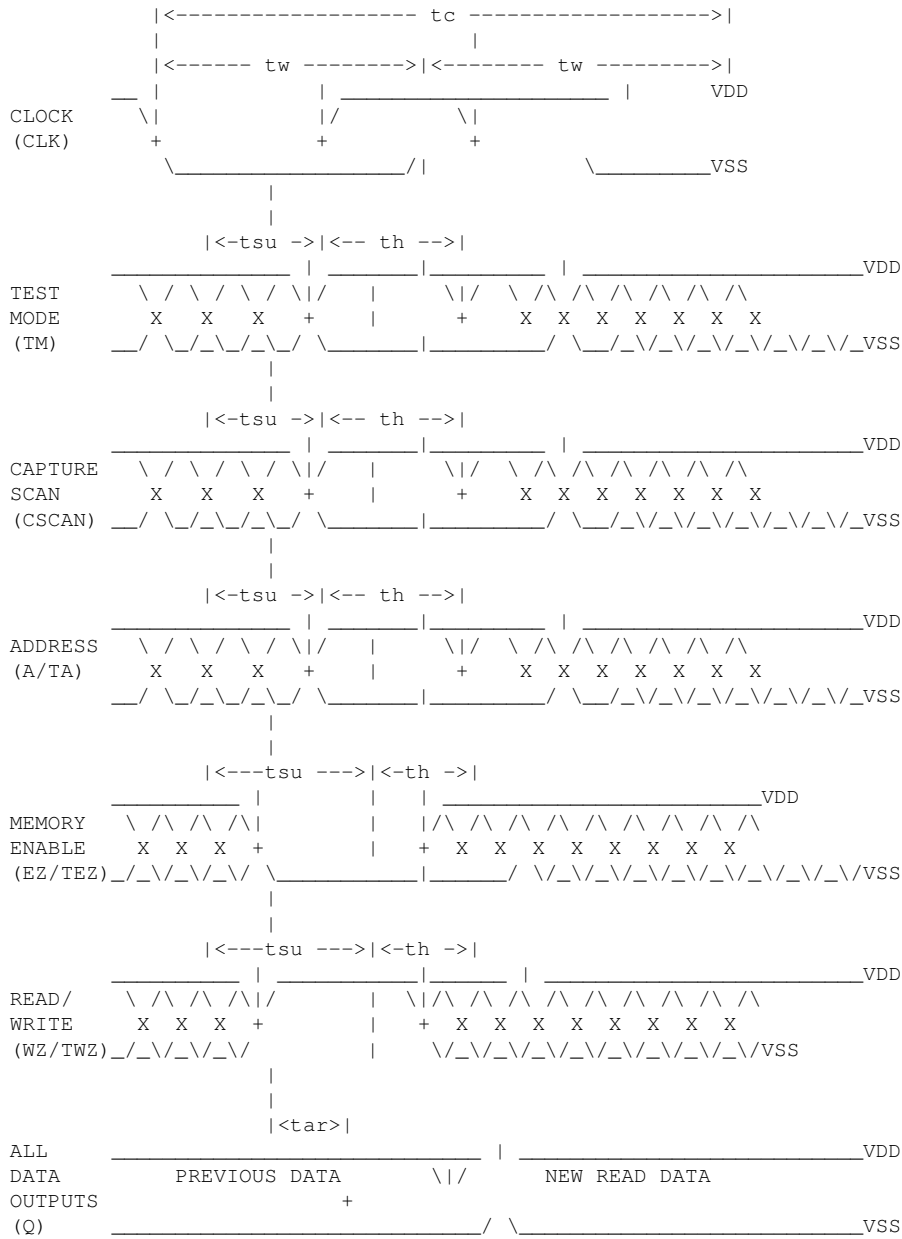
tc
tw
tw
VDD
CLOCK
(CLK)
VSS

tsu
th
VDD
TEST
MODE
(TM)
VSS

tsu
th
VDD
CAPTURE
SCAN
(CSCAN)
VSS

tsu
th
VDD
ADDRESS
(A/TA)
VSS

tsu
th
VDD
MEMORY
ENABLE
(EZ/TEZ)
VSS

tsu
th
VDD
READ/
WRITE
(WZ/TWZ)
VSS

tar
ALL
DATA
OUTPUTS
(Q)
PREVIOUS DATA
NEW READ DATA
VDD
VSS